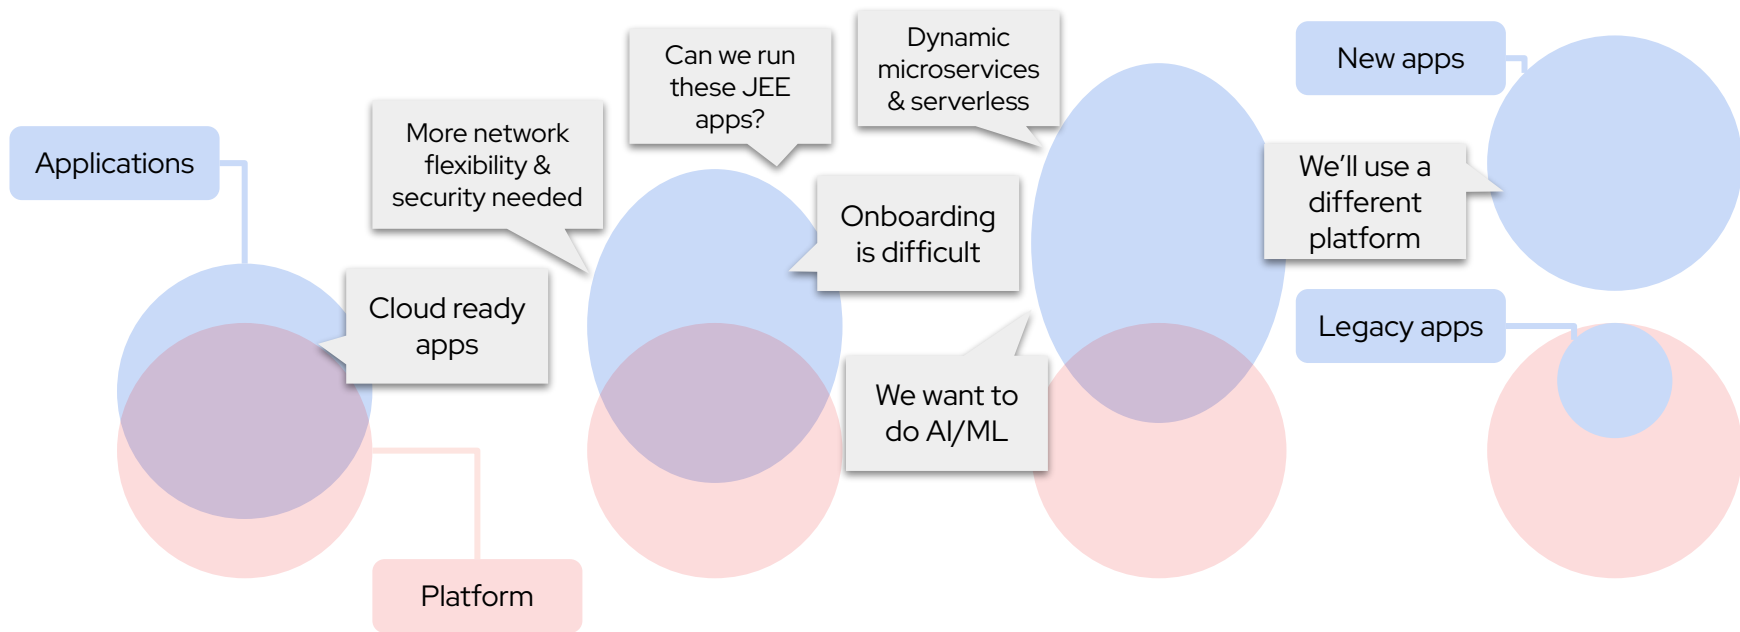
Applications

Cloud ready apps

More network flexibility & security needed

Can we run these JEE apps?

Onboarding is difficult

Dynamic microservices & serverless

We want to do AI/ML

New apps

We'll use a different platform

Legacy apps

Platform